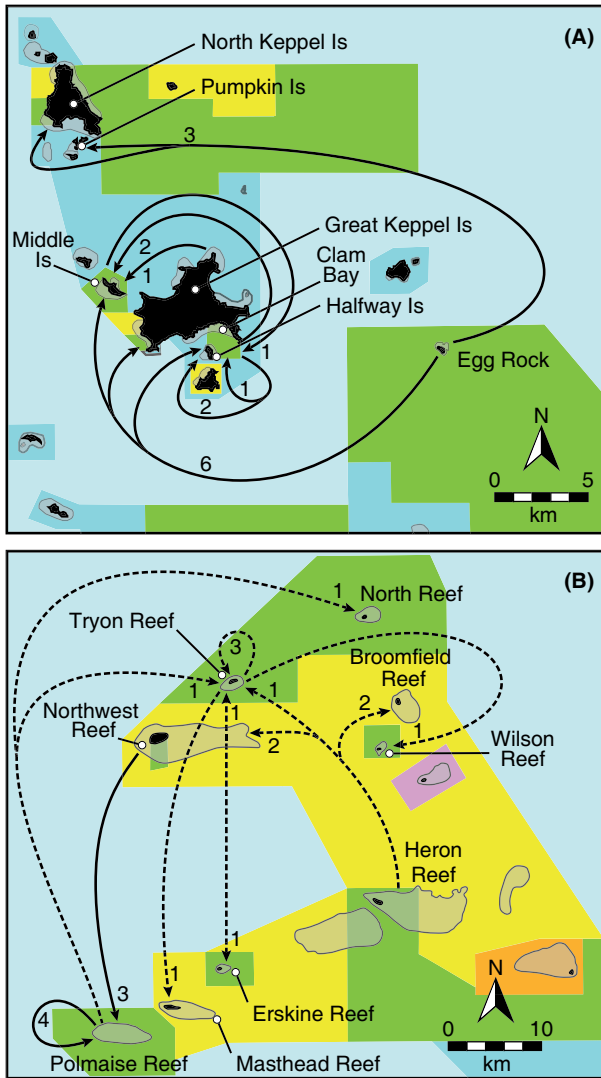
(A)

North Keppel Is

Pumpkin Is

3

Great Keppel Is

Middle Is

2

1

Clam Bay

Halfway Is

1

1

2

Egg Rock

6

N

0 5

km

(B)

1 North Reef

Tryon Reef

3

1

1

1

Broomfield Reef

2

1

Wilson Reef

Northwest Reef

2

Heron Reef

1

1

Erskine Reef

3

4

Polmaise Reef

Masthead Reef

N

0 10

km